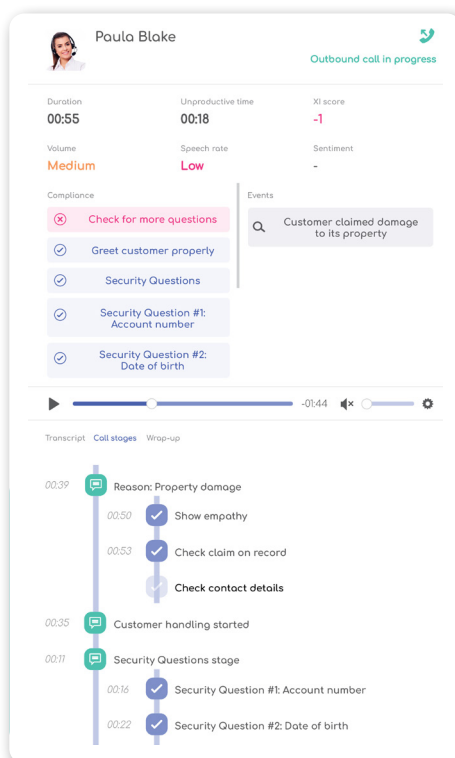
Paula Blake

Outbound call in progress

Duration
00:55

Unproductive time
00:18

XI score
-1

Volume
Medium

Speech rate
Low

Sentiment
-

Compliance

Check for more questions

Greet customer properly

Security Questions

Security Question #1: Account number

Security Question #2: Date of birth

Events

Customer claimed damage to its property

-01:44

Transcript Call stages Wrap-up

00:39 Reason: Property damage

00:50 Show empathy

00:53 Check claim on record

Check contact details

00:35 Customer handling started

00:11 Security Questions stage

00:16 Security Question #1: Account number

00:22 Security Question #2: Date of birth